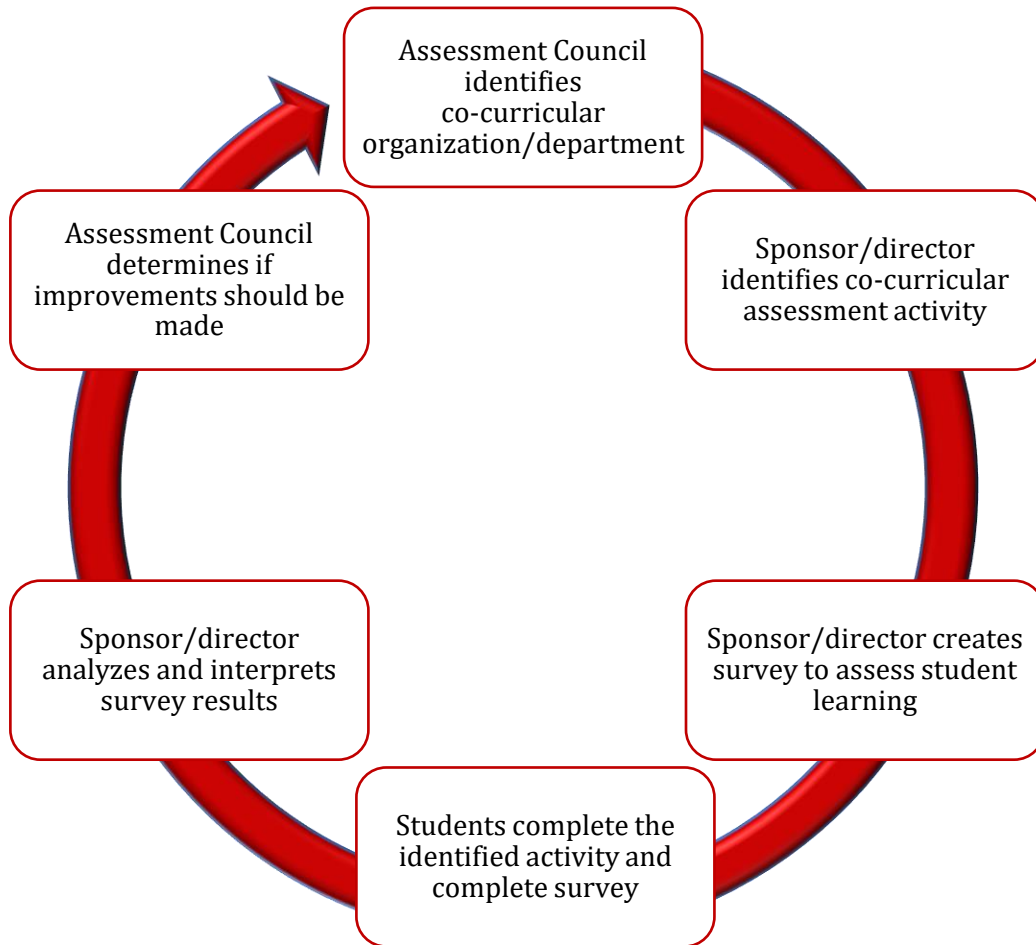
Assessment Council identifies co-curricular organization/department

Sponsor/director identifies co-curricular assessment activity

Sponsor/director creates survey to assess student learning

Students complete the identified activity and complete survey

Sponsor/director analyzes and interprets survey results

Assessment Council determines if improvements should be made